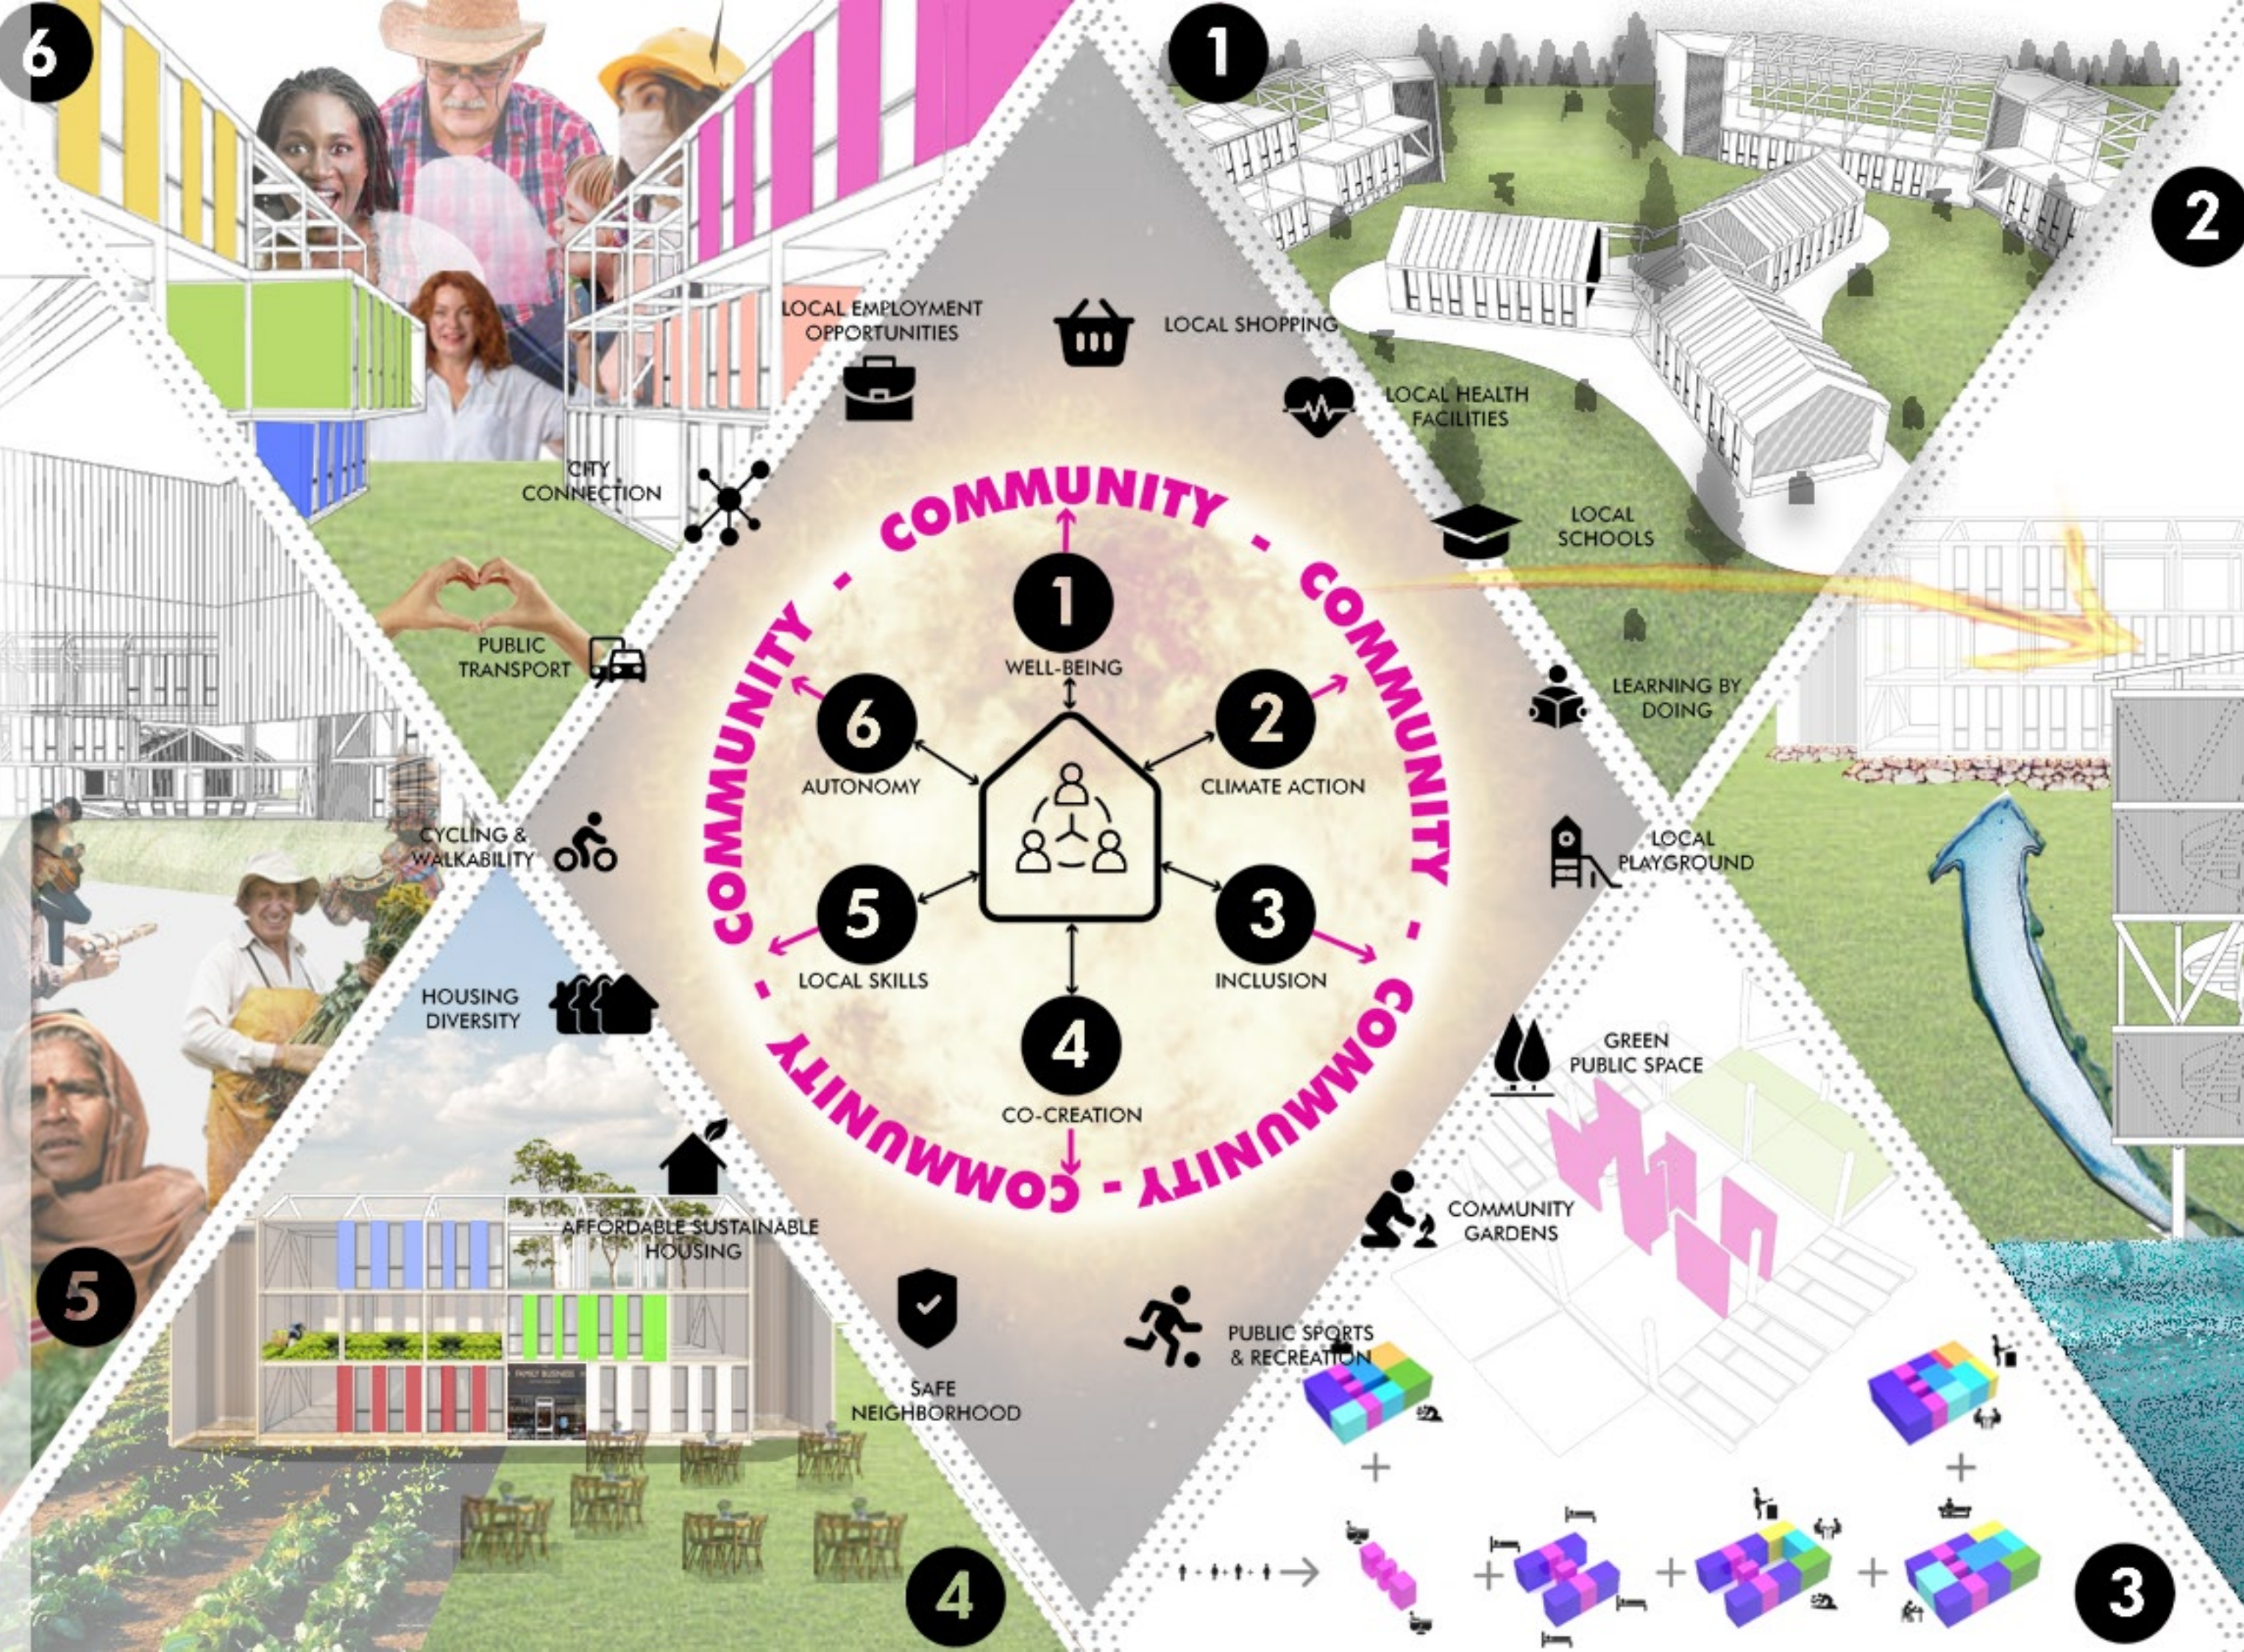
6

1

2

LOCAL EMPLOYMENT OPPORTUNITIES

LOCAL SHOPPING

LOCAL HEALTH FACILITIES

CITY CONNECTION

LOCAL SCHOOLS

PUBLIC TRANSPORT

LEARNING BY DOING

CYCLING & WALKABILITY

LOCAL PLAYGROUND

HOUSING DIVERSITY

GREEN PUBLIC SPACE

AFFORDABLE SUSTAINABLE HOUSING

COMMUNITY GARDENS

SAFE NEIGHBORHOOD

PUBLIC SPORTS & RECREATION

COMMUNITY - COMMUNITY - COMMUNITY - COMMUNITY - COMMUNITY - COMMUNITY -

1
WELL-BEING

2
CLIMATE ACTION

3
INCLUSION

4
CO-CREATION

5
LOCAL SKILLS

6
AUTONOMY

FAMILY BUSINESS

5

4

3